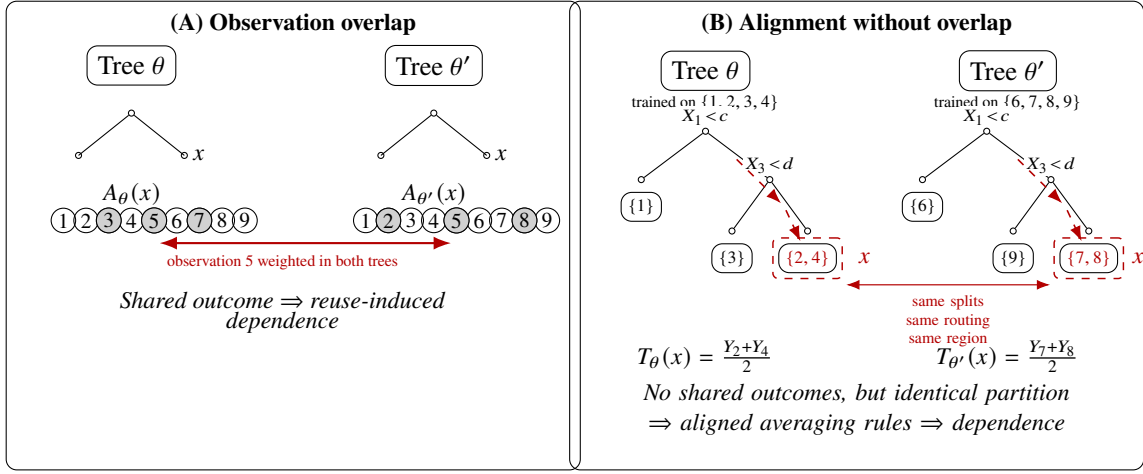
(A) Observation overlap

Tree $\theta$

Tree $\theta'$

$x$

$x$

$A_{\theta}(x)$

$A_{\theta'}(x)$

1 2 3 4 5 6 7 8 9

1 2 3 4 5 6 7 8 9

observation 5 weighted in both trees

*Shared outcome $\Rightarrow$ reuse-induced dependence*

(B) Alignment without overlap

Tree $\theta$

trained on $\{1, 2, 3, 4\}$

$X_1 < c$

$X_3 < d$

$\{1\}$

$\{3\}$

$\{2, 4\}$

$x$

Tree $\theta'$

trained on $\{6, 7, 8, 9\}$

$X_1 < c$

$X_3 < d$

$\{6\}$

$\{9\}$

$\{7, 8\}$

$x$

same splits
same routing
same region

$T_{\theta}(x) = \frac{Y_2+Y_4}{2}$

$T_{\theta'}(x) = \frac{Y_7+Y_8}{2}$

*No shared outcomes, but identical partition*
*$\Rightarrow$ aligned averaging rules $\Rightarrow$ dependence*